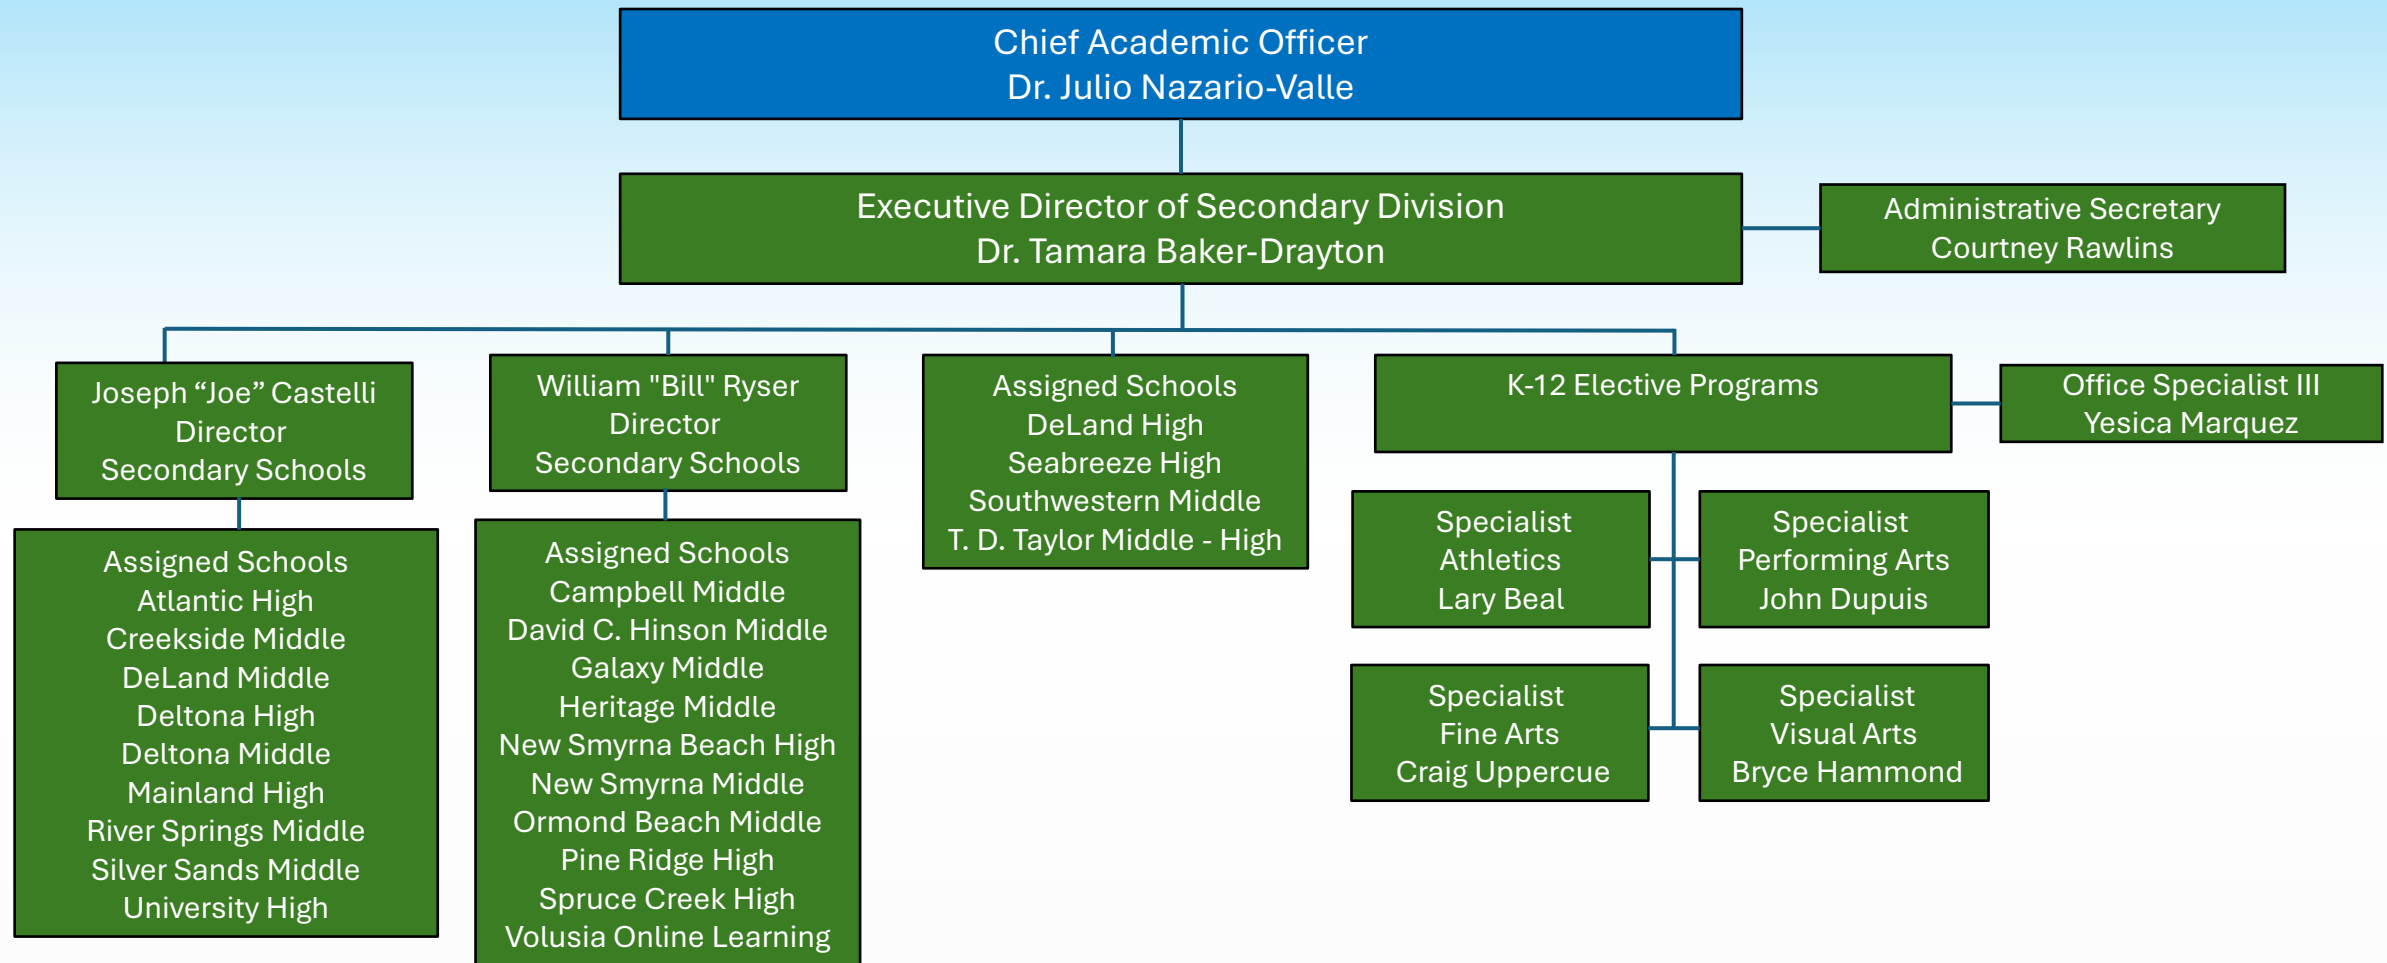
Chief Academic Officer
Dr. Julio Nazario-Valle

Executive Director of Secondary Division
Dr. Tamara Baker-Drayton

Administrative Secretary
Courtney Rawlins

Joseph “Joe” Castelli
Director
Secondary Schools

Assigned Schools
Atlantic High
Creekside Middle
DeLand Middle
Deltona High
Deltona Middle
Mainland High
River Springs Middle
Silver Sands Middle
University High

William "Bill" Ryser
Director
Secondary Schools

Assigned Schools
Campbell Middle
David C. Hinson Middle
Galaxy Middle
Heritage Middle
New Smyrna Beach High
New Smyrna Middle
Ormond Beach Middle
Pine Ridge High
Spruce Creek High
Volusia Online Learning

Assigned Schools
DeLand High
Seabreeze High
Southwestern Middle
T. D. Taylor Middle - High

K-12 Elective Programs

Office Specialist III
Yesica Marquez

Specialist
Athletics
Lary Beal

Specialist
Performing Arts
John Dupuis

Specialist
Fine Arts
Craig Uppercue

Specialist
Visual Arts
Bryce Hammond